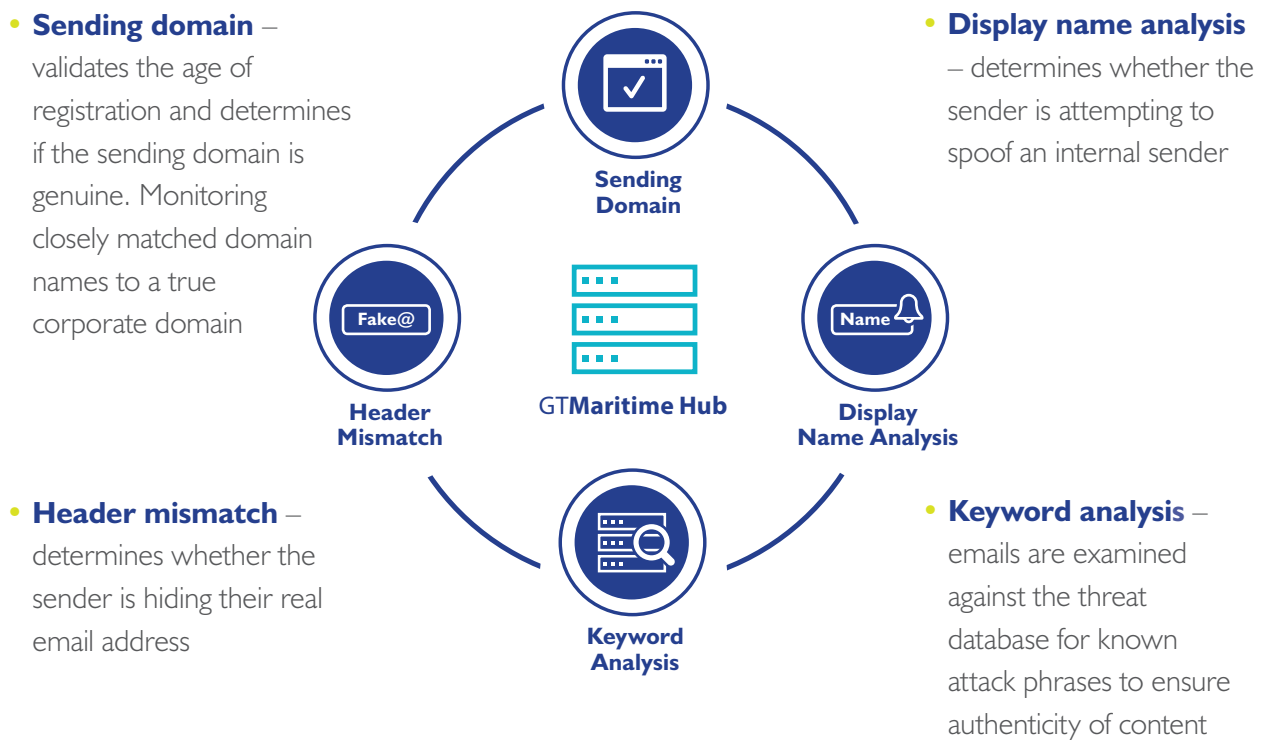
• **Sending domain** – validates the age of registration and determines if the sending domain is genuine. Monitoring closely matched domain names to a true corporate domain

• **Display name analysis** – determines whether the sender is attempting to spoof an internal sender

Sending Domain

Fake@

Header Mismatch

GTMaritime Hub

Name

Display Name Analysis

Keyword Analysis

• **Header mismatch** – determines whether the sender is hiding their real email address

• **Keyword analysis** – emails are examined against the threat database for known attack phrases to ensure authenticity of content